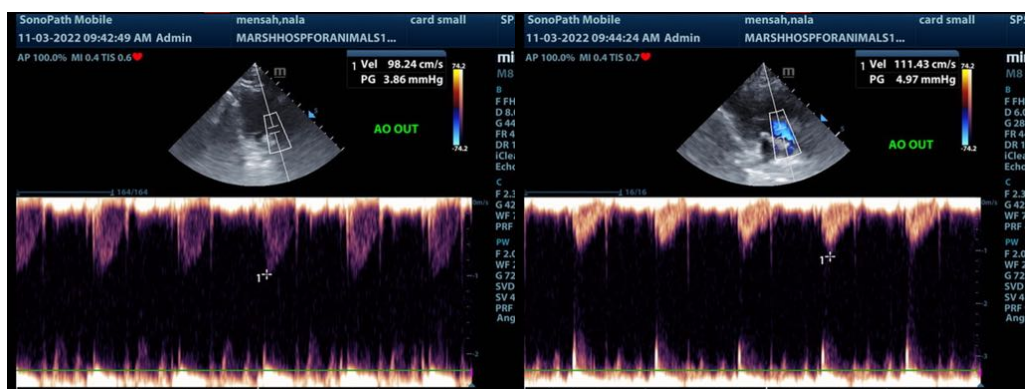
SonoPath Mobile
11-03-2022 09:42:49 AM Admin
mensah,nala
MARSHHOSPFORANIMALS1...
card small
SP
AP 100.0% MI 0.4 TIS 0.6
mi
M8
m
1 Vel 98.24 cm/s
PG 3.86 mmHg
74.2
-74.2
AO OUT
B
F FH
D 8.
G 44
FR 4
DR 1
iCle
Ech
C
F 2.
G 42
WF 
PRF
PW
F 2.
WF 
G 72
SVD
SV 4
PRF
Ang
164/164
m/s
-1
-2
1

SonoPath Mobile
11-03-2022 09:44:24 AM Admin
mensah,nala
MARSHHOSPFORANIMALS1...
card small
SP
AP 100.0% MI 0.4 TIS 0.7
mi
M8
m
1 Vel 111.43 cm/s
PG 4.97 mmHg
74.2
-74.2
AO OUT
B
F FH
D 6.
G 28
FR 4
DR 1
iCle
Ech
C
F 2.
G 42
WF 
PRF
PW
F 2.
WF 
G 72
SVD
SV 4
PRF
Ang
16/16
-1
-2
-3
1